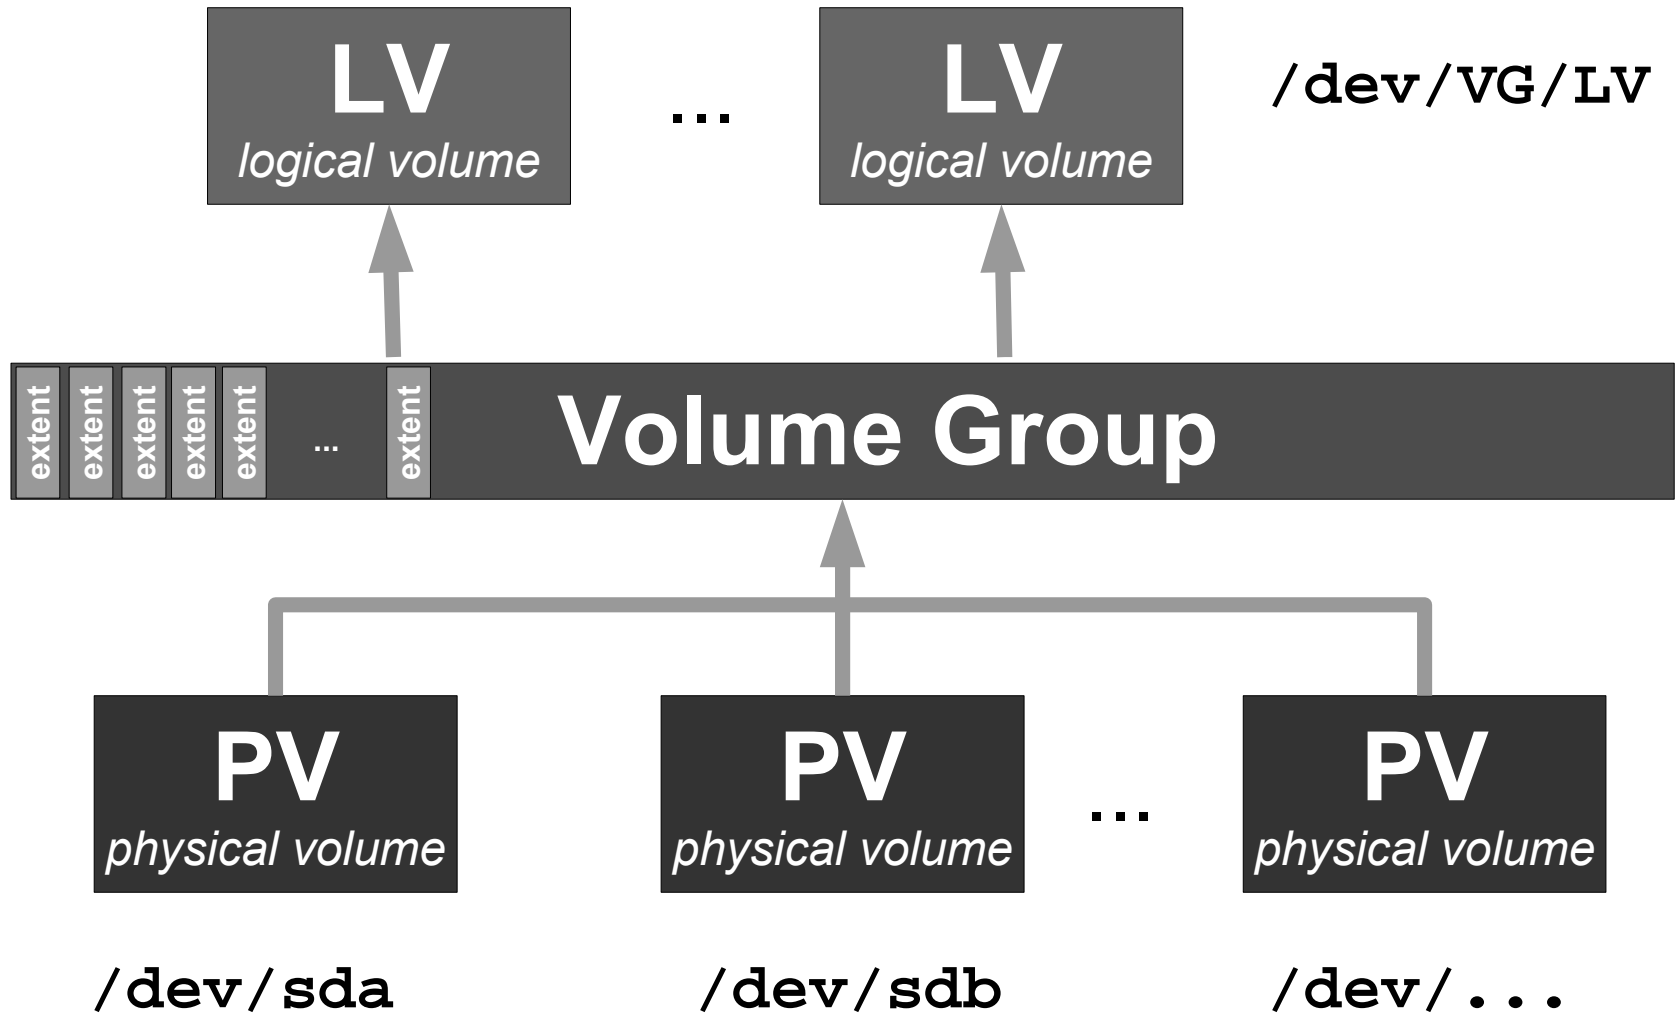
LV
logical volume

...

LV
logical volume

/dev/VG/LV

extent extent extent extent extent ... extent

Volume Group

PV
physical volume

PV
physical volume

...

PV
physical volume

/dev/sda

/dev/sdb

/dev/...